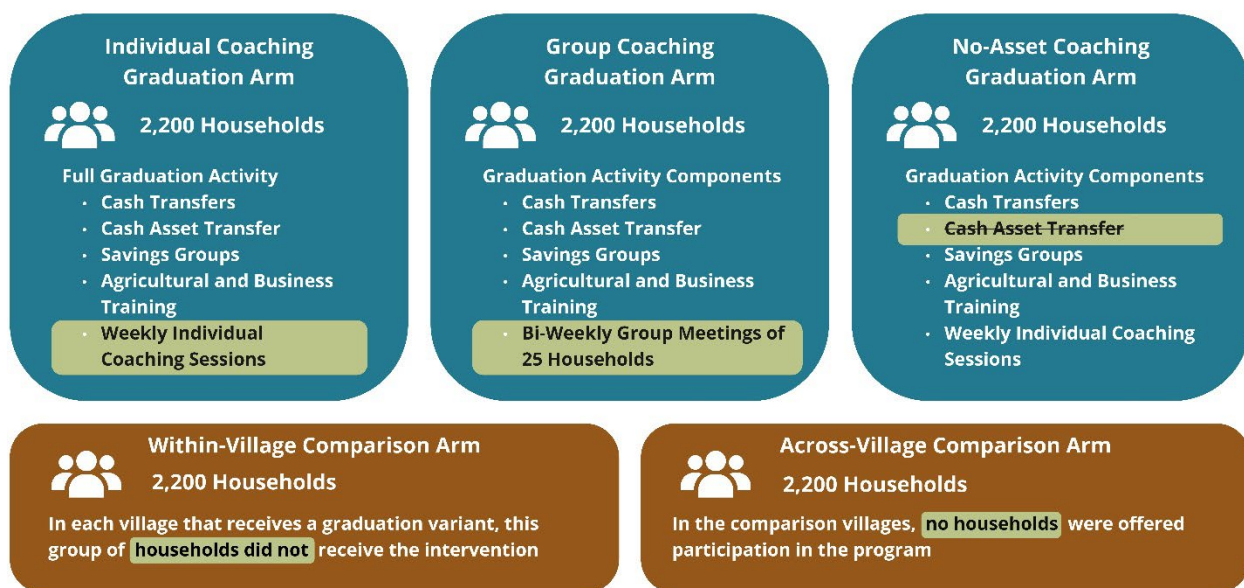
Individual Coaching Graduation Arm

2,200 Households

Full Graduation Activity
- Cash Transfers
- Cash Asset Transfer
- Savings Groups
- Agricultural and Business Training
- Weekly Individual Coaching Sessions

Group Coaching Graduation Arm

2,200 Households

Graduation Activity Components
- Cash Transfers
- Cash Asset Transfer
- Savings Groups
- Agricultural and Business Training
- Bi-Weekly Group Meetings of 25 Households

No-Asset Coaching Graduation Arm

2,200 Households

Graduation Activity Components
- Cash Transfers
- ~~Cash Asset Transfer~~
- Savings Groups
- Agricultural and Business Training
- Weekly Individual Coaching Sessions

Within-Village Comparison Arm

2,200 Households

In each village that receives a graduation variant, this group of households did not receive the intervention

Across-Village Comparison Arm

2,200 Households

In the comparison villages, no households were offered participation in the program